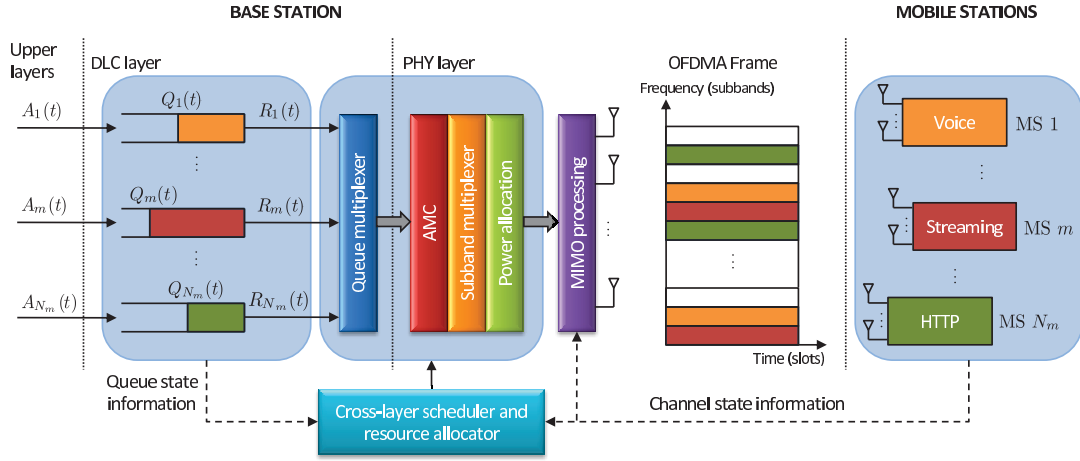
BASE STATION

MOBILE STATIONS

Upper layers

DLC layer

PHY layer

$A_1(t)$

$Q_1(t)$

$R_1(t)$

⋮

$A_m(t)$

$Q_m(t)$

$R_m(t)$

⋮

$A_{N_m}(t)$

$Q_{N_m}(t)$

$R_{N_m}(t)$

Queue multiplexer

AMC

Subband multiplexer

Power allocation

MIMO processing

OFDMA Frame

Frequency (subbands)

Time (slots)

Voice

MS 1

Streaming

MS $m$

HTTP

MS $N_m$

Queue state information

Cross-layer scheduler and resource allocator

Channel state information